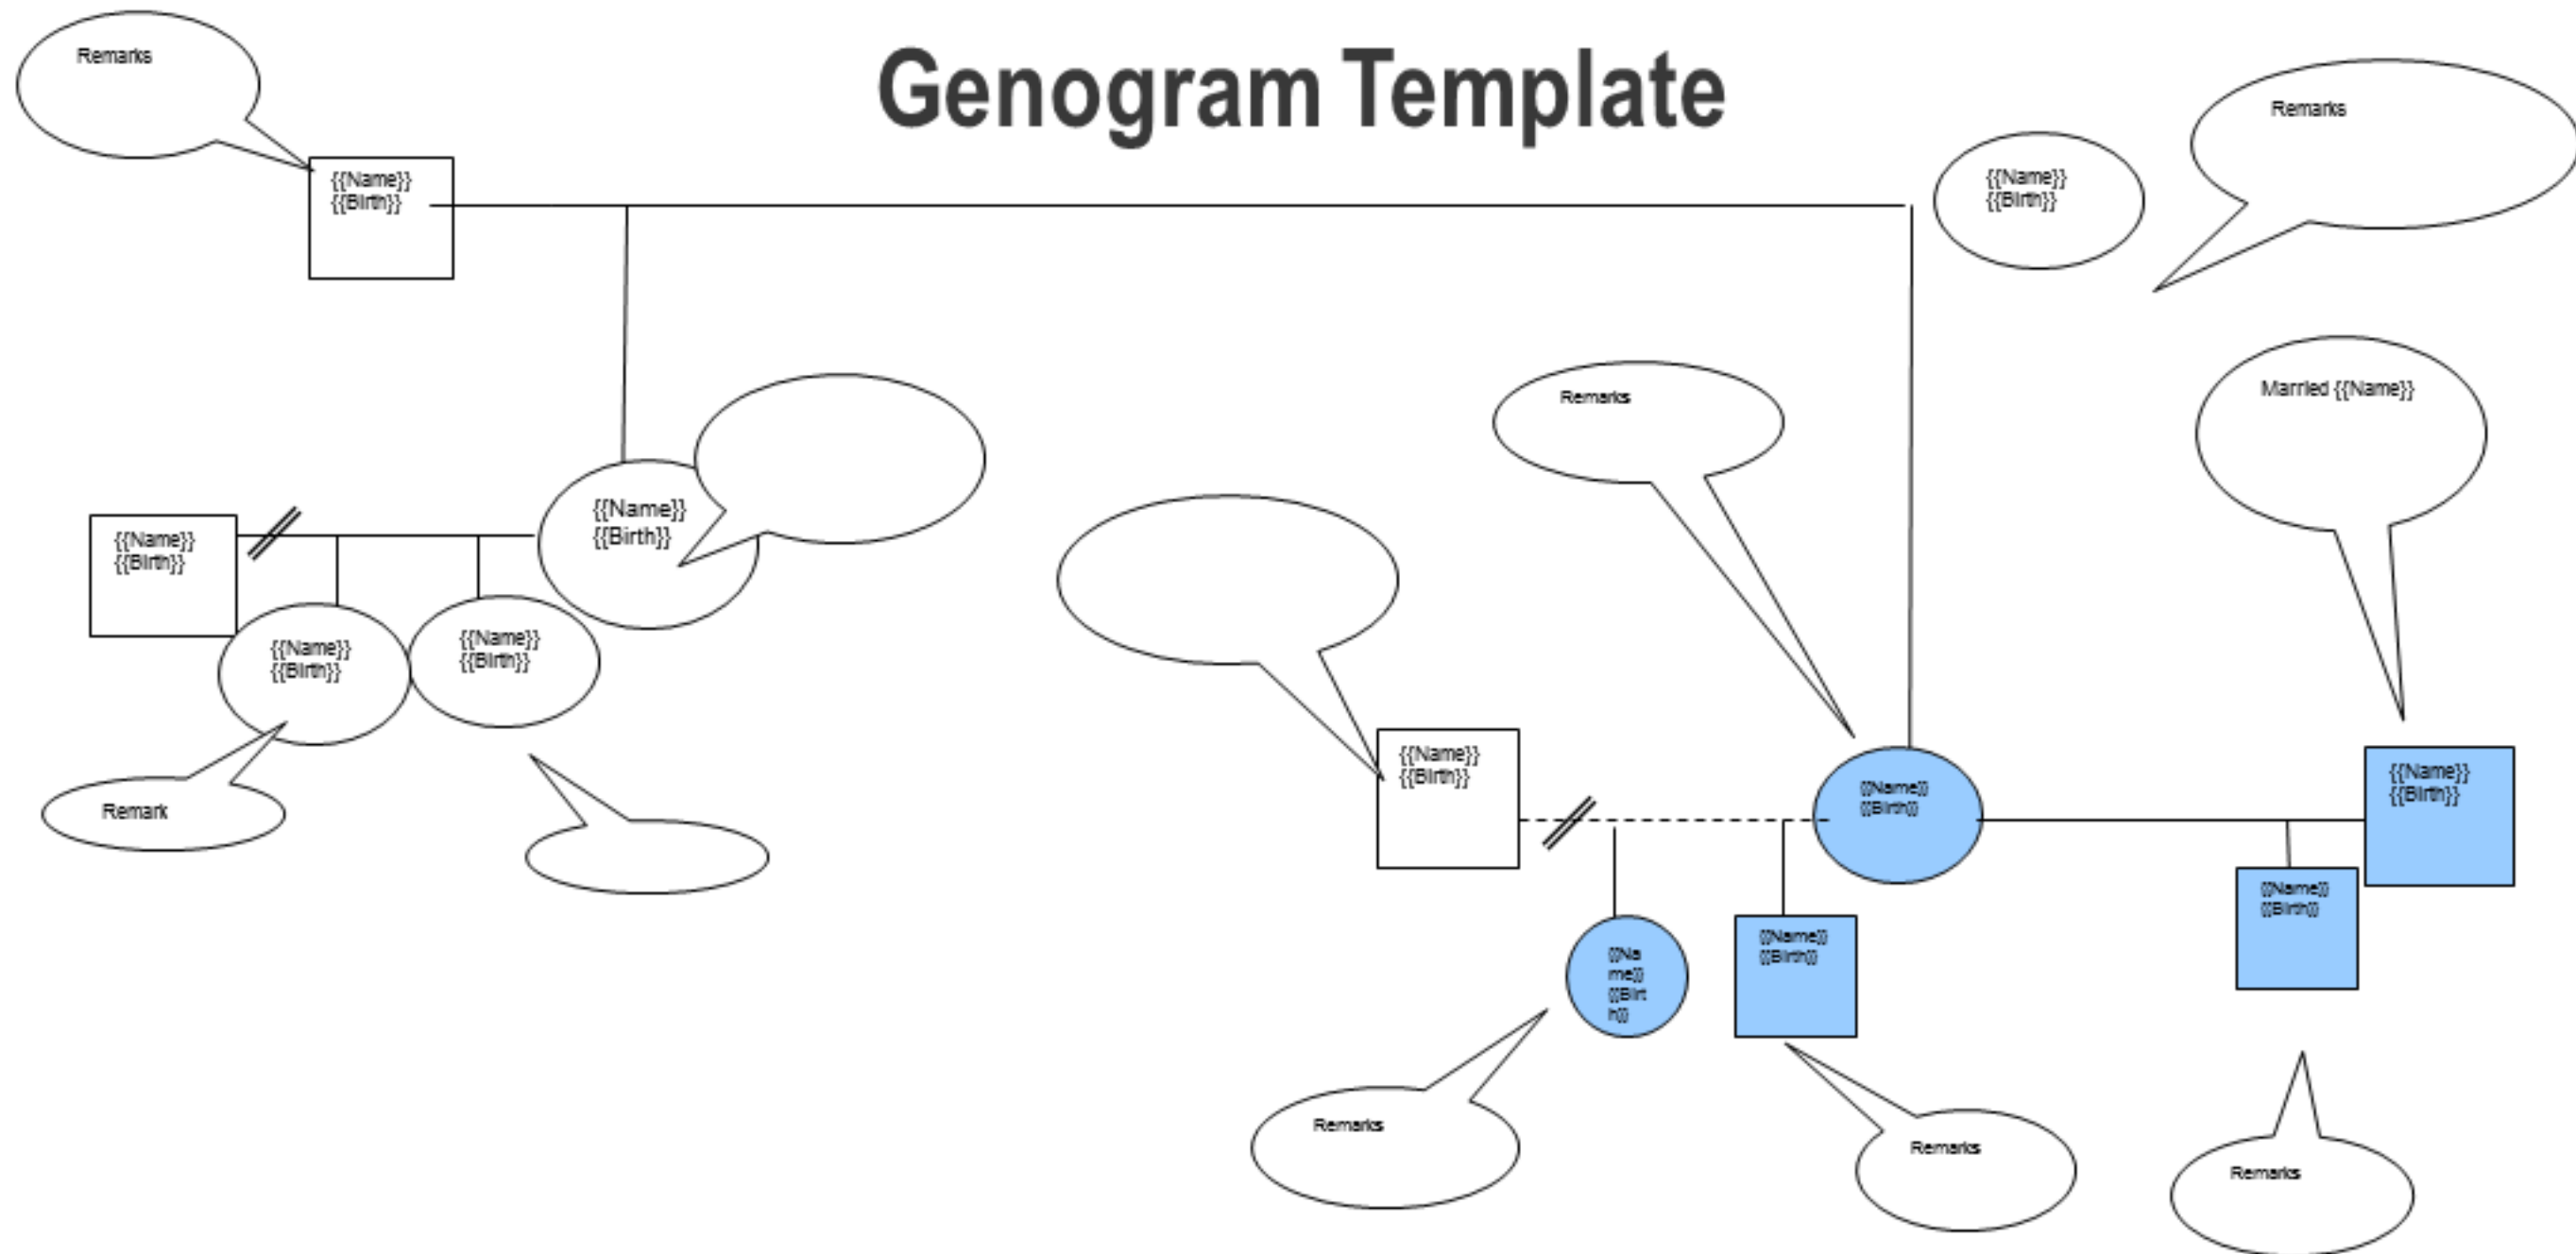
Genogram Template

Remarks

{{Name}}
{{Birth}}

{{Name}}
{{Birth}}

Remarks

{{Name}}
{{Birth}}

{{Name}}
{{Birth}}

{{Name}}
{{Birth}}

{{Name}}
{{Birth}}

Remark

Remarks

Married {{Name}}

{{Name}}
{{Birth}}

{{Name}}
{{Birth}}

{{Name}}
{{Birth}}

{{Name}}
{{Birth}}

{{Name}}
{{Birth}}

{{Name}}
{{Birth}}

Remarks

Remarks

Remarks